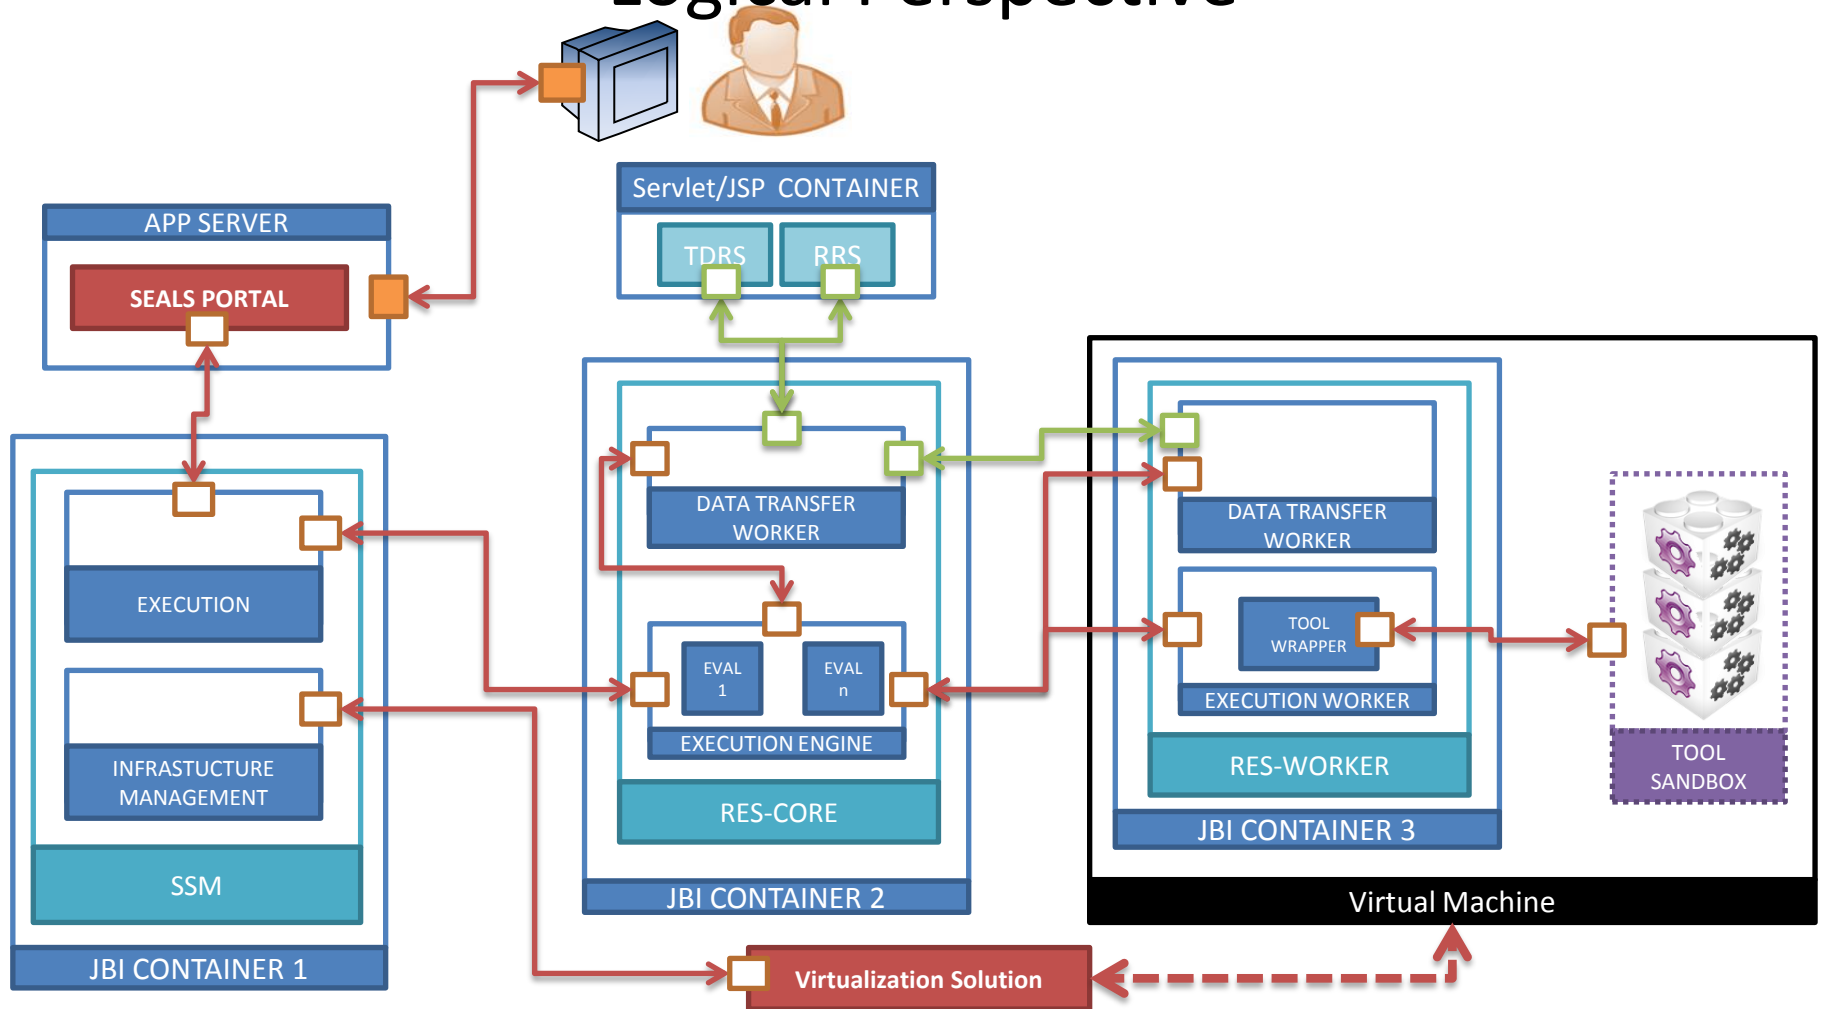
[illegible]

APP SERVER

SEALS PORTAL

Servlet/JSP CONTAINER

TDRS

RRS

EXECUTION

INFRASTUCTURE MANAGEMENT

SSM

JBI CONTAINER 1

DATA TRANSFER WORKER

EVAL 1

EVAL n

EXECUTION ENGINE

RES-CORE

JBI CONTAINER 2

DATA TRANSFER WORKER

TOOL WRAPPER

EXECUTION WORKER

RES-WORKER

JBI CONTAINER 3

Virtual Machine

TOOL SANDBOX

Virtualization Solution